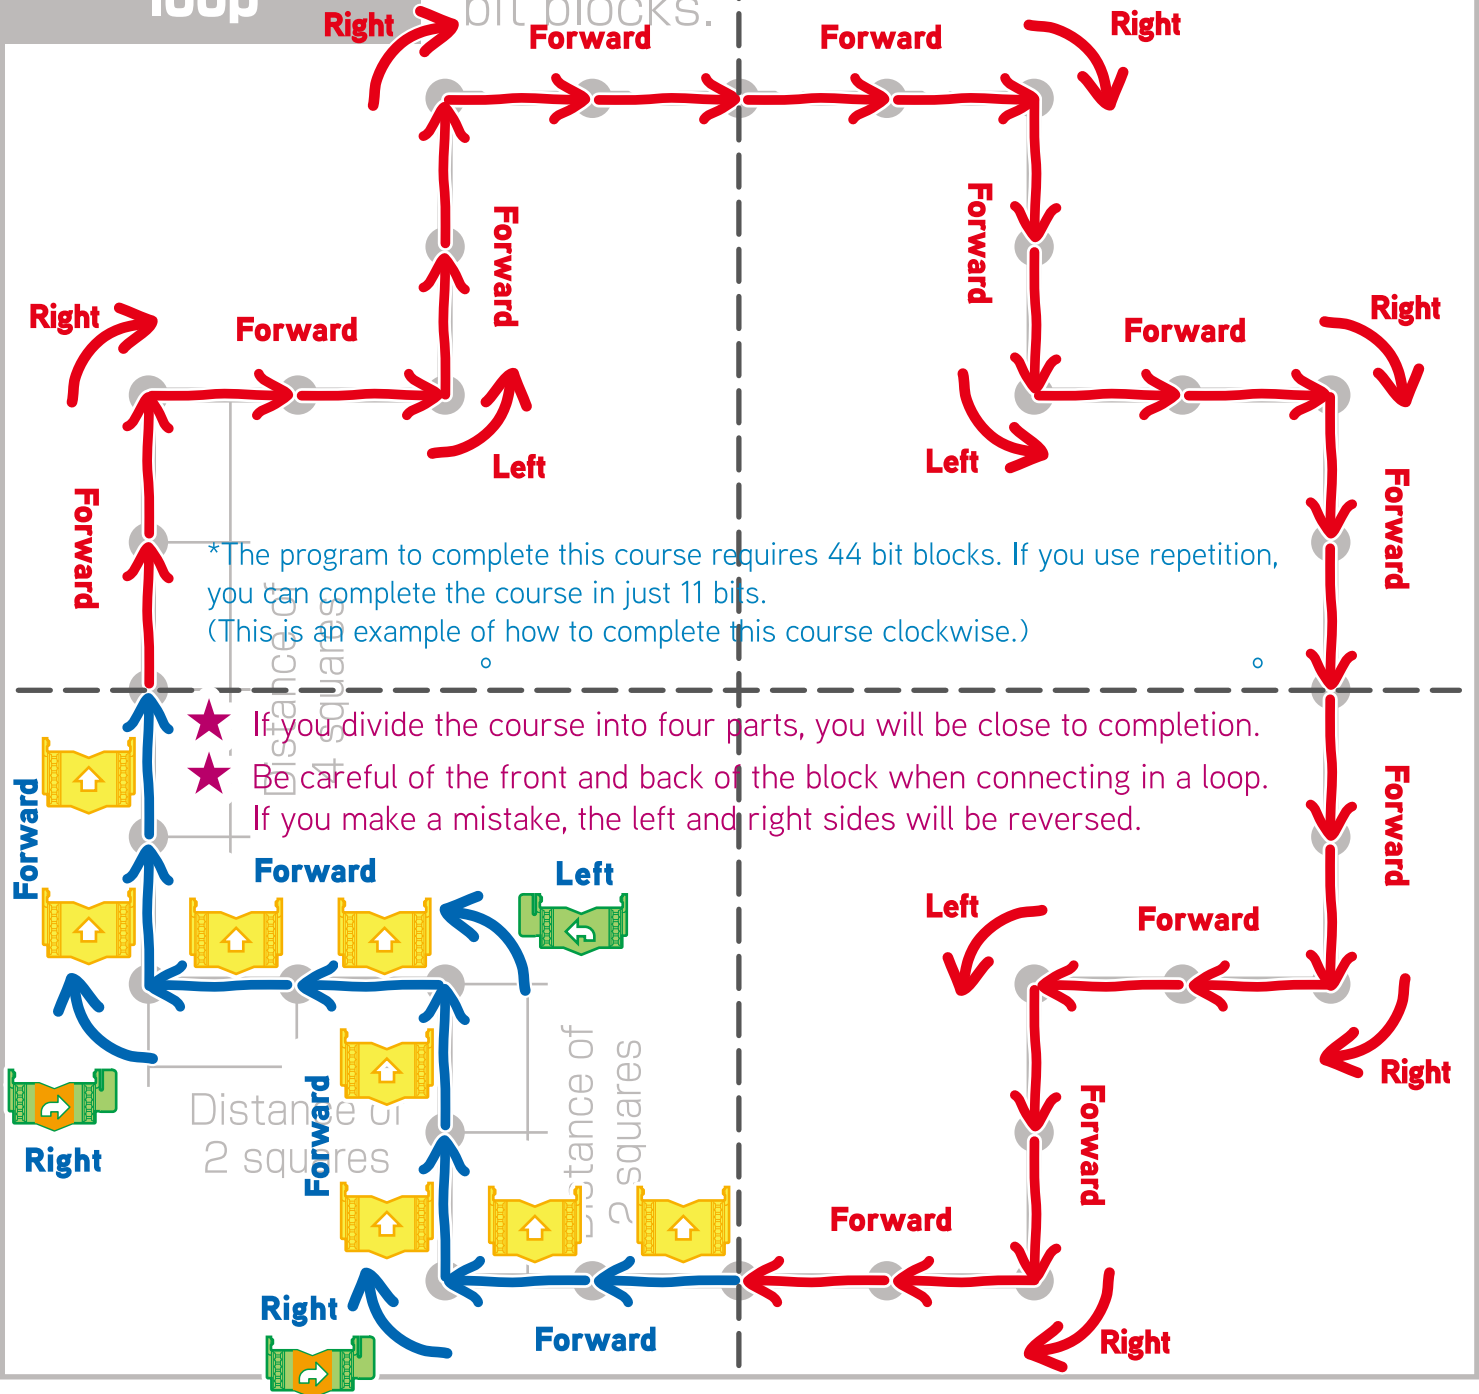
loop

bit blocks.

Right
Forward
Forward
Right
Forward
Forward
Right
Forward
Left
Forward
Right
Left
Forward
Forward

*The program to complete this course requires 44 bit blocks. If you use repetition, you can complete the course in just 11 bits.
(This is an example of how to complete this course clockwise.)

Distance of 4 squares

★ If you divide the course into four parts, you will be close to completion.
★ Be careful of the front and back of the block when connecting in a loop. If you make a mistake, the left and right sides will be reversed.

Forward
Forward
Left
Forward
Left
Forward
Right
Right
Distance of 2 squares
Forward
Distance of 2 squares
Forward
Right
Right
Forward
Forward
Right